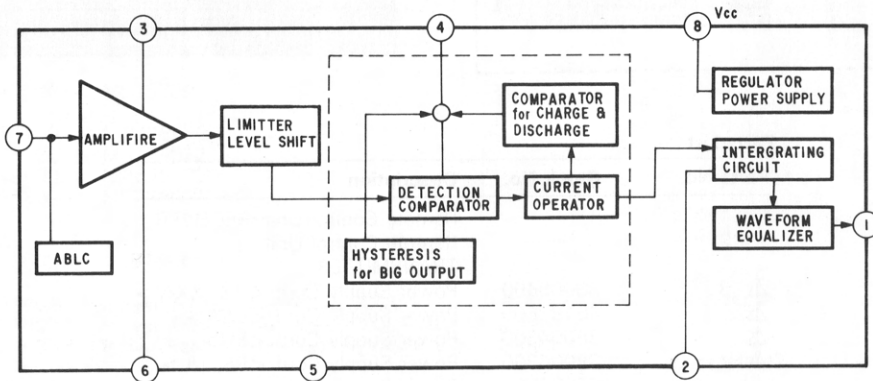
3

4

8

Vcc

REGULATOR POWER SUPPLY

COMPARATOR for CHARGE & DISCHARGE

7

AMPLIFIRE

LIMITTER LEVEL SHIFT

INTERGRATING CIRCUIT

DETECTION COMPARATOR

CURRENT OPERATOR

WAVEFORM EQUALIZER

1

ABLC

HYSTERESIS for BIG OUTPUT

6

5

2